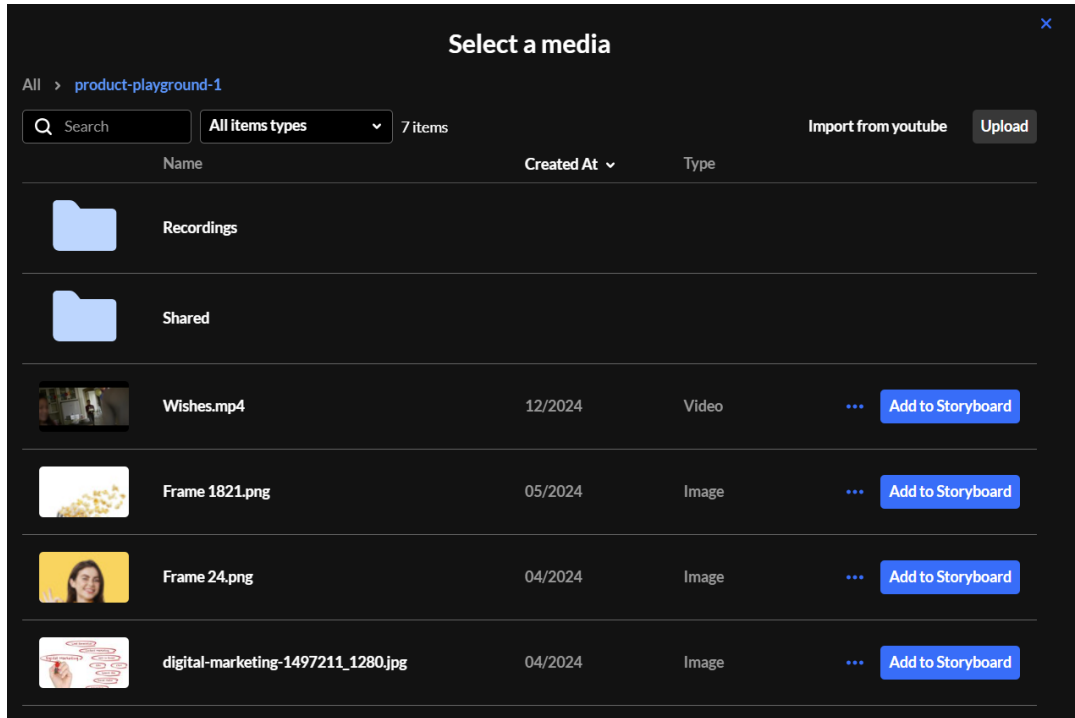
×

Select a media

All > product-playground-1

Search

All items types

7 items

Import from youtube

Upload

| Name | Created At | Type | |
|---|---|---|---|
| Recordings | | | |
| Shared | | | |
| Wishes.mp4 | 12/2024 | Video | ••• Add to Storyboard |
| Frame 1821.png | 05/2024 | Image | ••• Add to Storyboard |
| Frame 24.png | 04/2024 | Image | ••• Add to Storyboard |
| digital-marketing-1497211_1280.jpg | 04/2024 | Image | ••• Add to Storyboard |